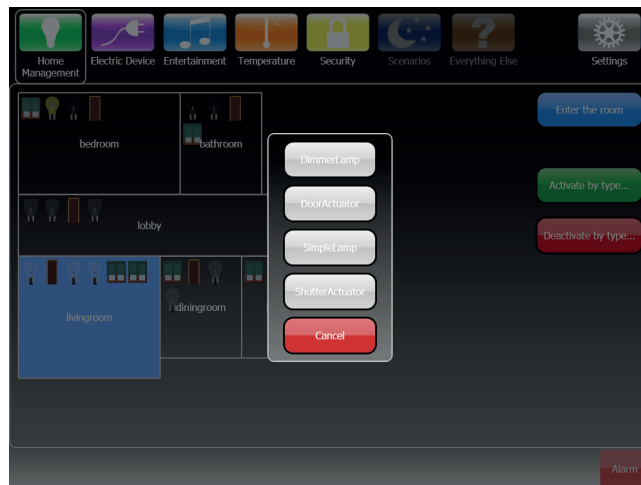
Home Management
Electric Device
Entertainment
Temperature
Security
Scenarios
Everything Else
Settings

bedroom
bathroom
lobby
livingroom
diningroom

DimmerLamp
DoorActuator
SimpleLamp
ShutterActuator
Cancel

Enter the room
Activate by type...
Deactivate by type...

Alarm